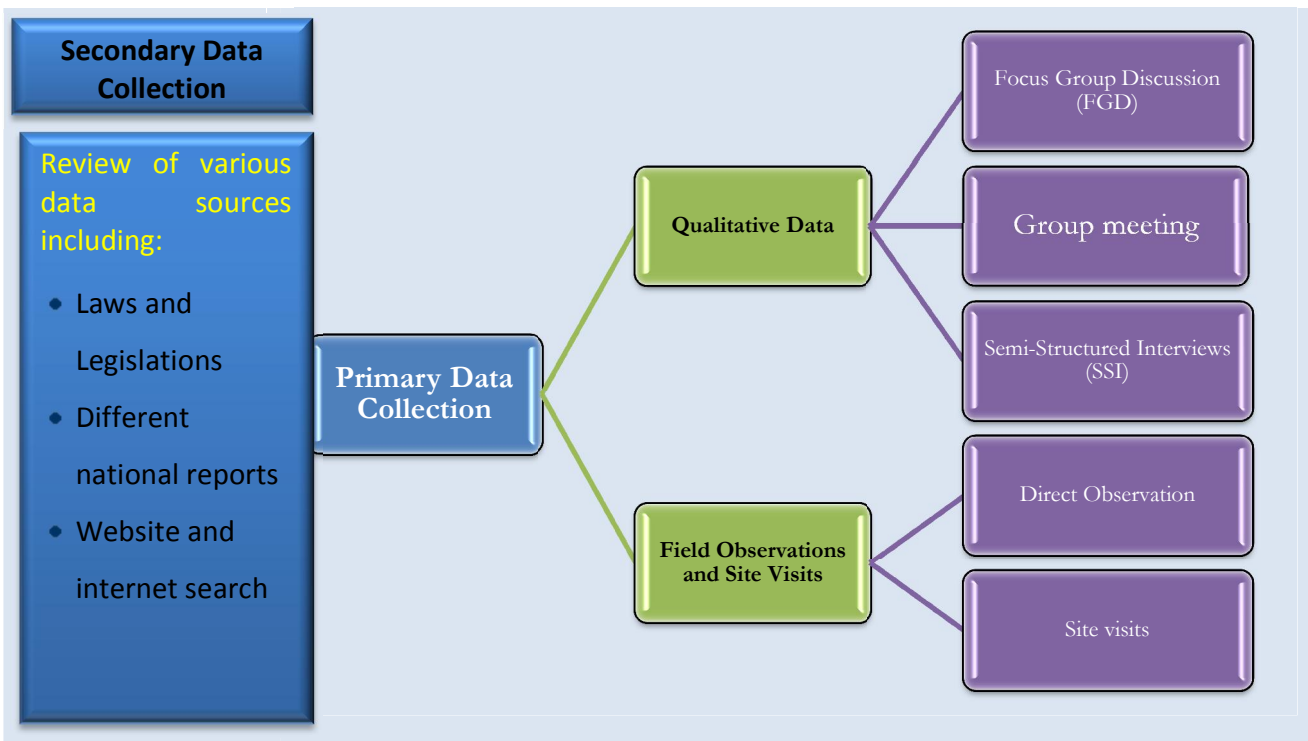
Secondary Data Collection

Review of various data sources including:

- Laws and Legislations
- Different national reports
- Website and internet search

Primary Data Collection

Qualitative Data

Field Observations and Site Visits

Focus Group Discussion (FGD)

Group meeting

Semi-Structured Interviews (SSI)

Direct Observation

Site visits